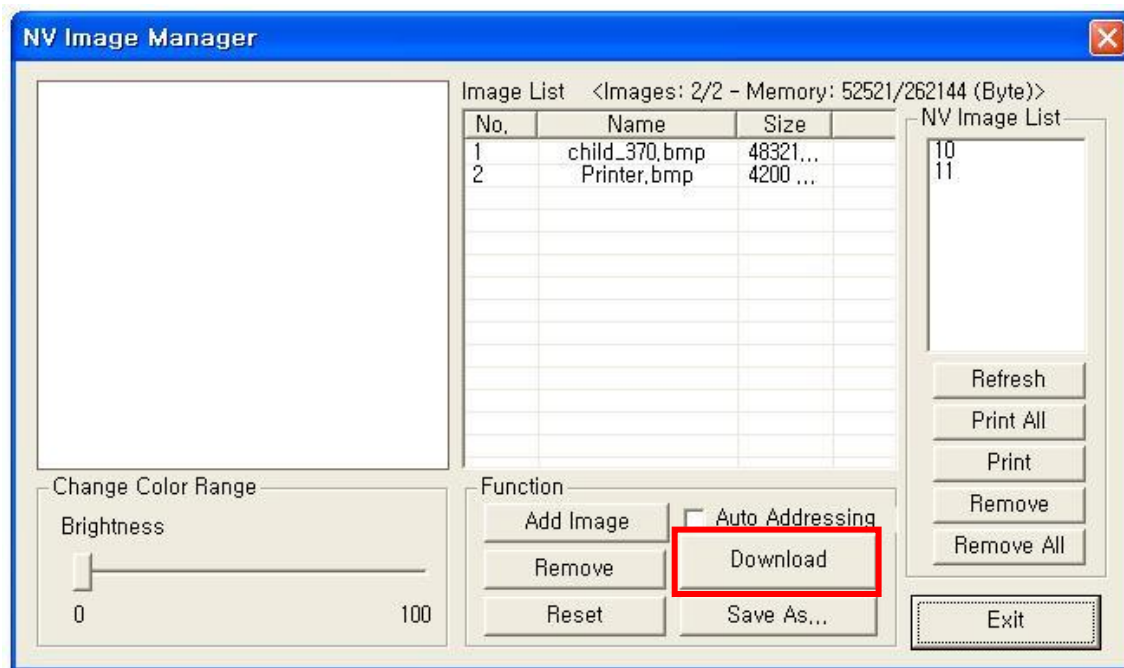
NV Image Manager

Image List <Images: 2/2 - Memory: 52521/262144 (Byte)>

| No. | Name | Size |
|---|---|---|
| 1 | child_370.bmp | 48321... |
| 2 | Printer.bmp | 4200 ... |

NV Image List
10
11

Refresh
Print All
Print
Remove
Remove All

Change Color Range
Brightness
0
100

Function
Add Image
Auto Addressing
Remove
Download
Reset
Save As...

Exit